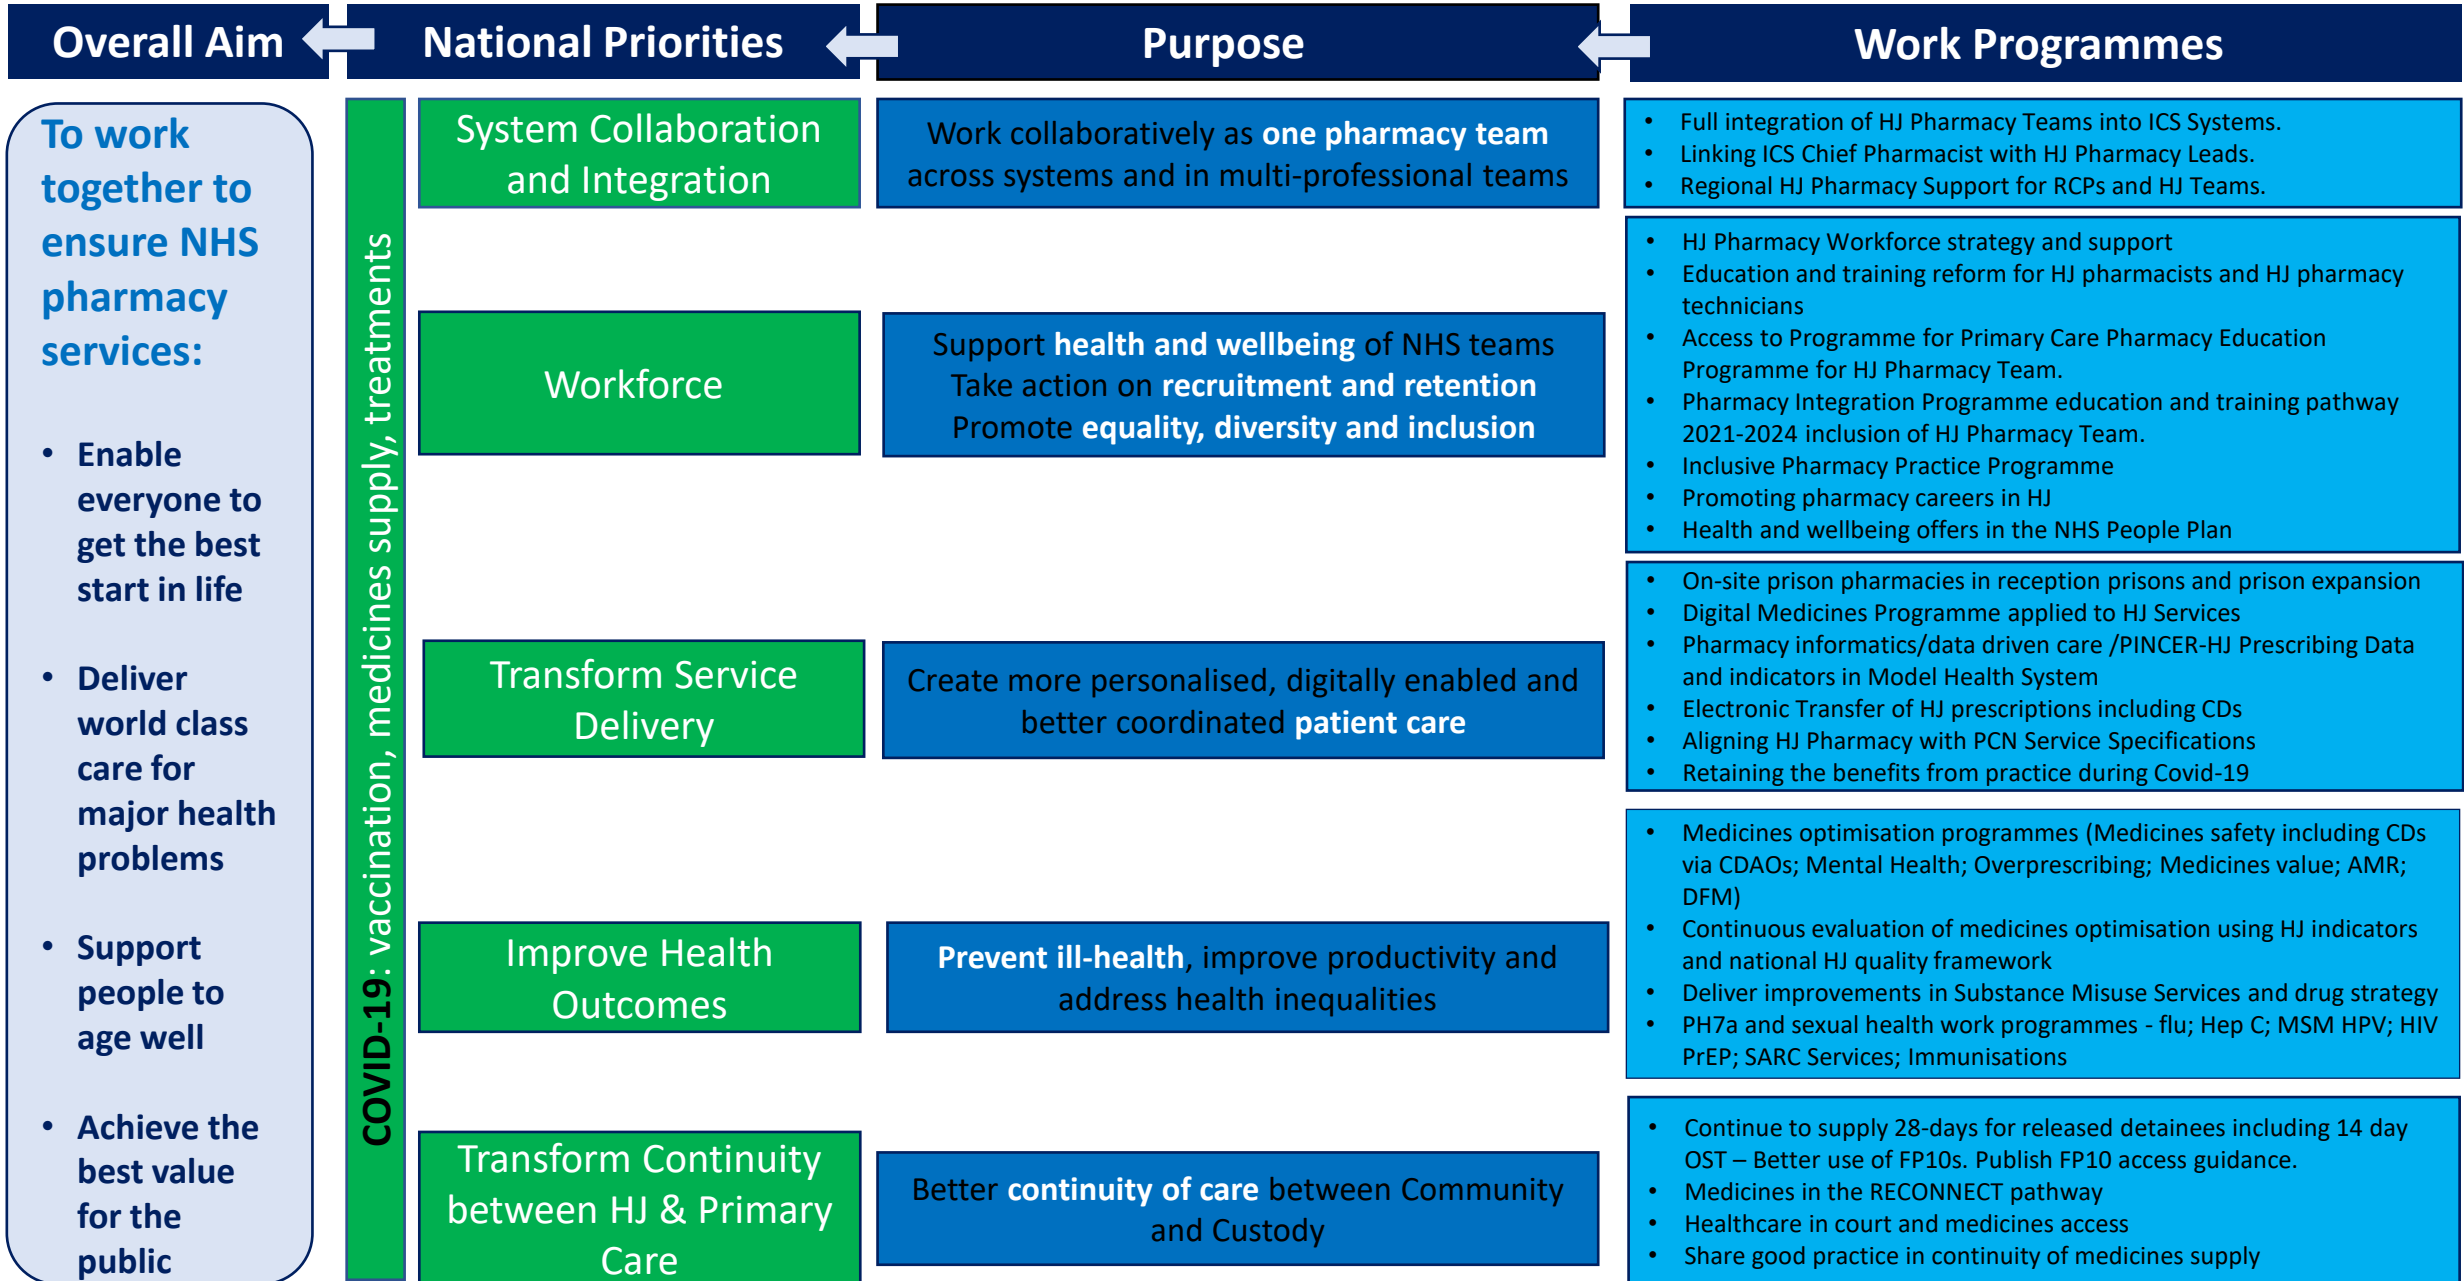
Overall Aim

National Priorities

Purpose

Work Programmes

To work together to ensure NHS pharmacy services:

- Enable everyone to get the best start in life
- Deliver world class care for major health problems
- Support people to age well
- Achieve the best value for the public

COVID-19: vaccination, medicines supply, treatments

System Collaboration and Integration

Work collaboratively as one pharmacy team across systems and in multi-professional teams

- Full integration of HJ Pharmacy Teams into ICS Systems.
- Linking ICS Chief Pharmacist with HJ Pharmacy Leads.
- Regional HJ Pharmacy Support for RCPs and HJ Teams.

Workforce

Support health and wellbeing of NHS teams
Take action on recruitment and retention
Promote equality, diversity and inclusion

- HJ Pharmacy Workforce strategy and support
- Education and training reform for HJ pharmacists and HJ pharmacy technicians
- Access to Programme for Primary Care Pharmacy Education Programme for HJ Pharmacy Team.
- Pharmacy Integration Programme education and training pathway 2021-2024 inclusion of HJ Pharmacy Team.
- Inclusive Pharmacy Practice Programme
- Promoting pharmacy careers in HJ
- Health and wellbeing offers in the NHS People Plan

Transform Service Delivery

Create more personalised, digitally enabled and better coordinated patient care

- On-site prison pharmacies in reception prisons and prison expansion
- Digital Medicines Programme applied to HJ Services
- Pharmacy informatics/data driven care /PINCER-HJ Prescribing Data and indicators in Model Health System
- Electronic Transfer of HJ prescriptions including CDs
- Aligning HJ Pharmacy with PCN Service Specifications
- Retaining the benefits from practice during Covid-19

Improve Health Outcomes

Prevent ill-health, improve productivity and address health inequalities

- Medicines optimisation programmes (Medicines safety including CDs via CDAOs; Mental Health; Overprescribing; Medicines value; AMR; DFM)
- Continuous evaluation of medicines optimisation using HJ indicators and national HJ quality framework
- Deliver improvements in Substance Misuse Services and drug strategy
- PH7a and sexual health work programmes - flu; Hep C; MSM HPV; HIV PrEP; SARC Services; Immunisations

Transform Continuity between HJ & Primary Care

Better continuity of care between Community and Custody

- Continue to supply 28-days for released detainees including 14 day OST – Better use of FP10s. Publish FP10 access guidance.
- Medicines in the RECONNECT pathway
- Healthcare in court and medicines access
- Share good practice in continuity of medicines supply